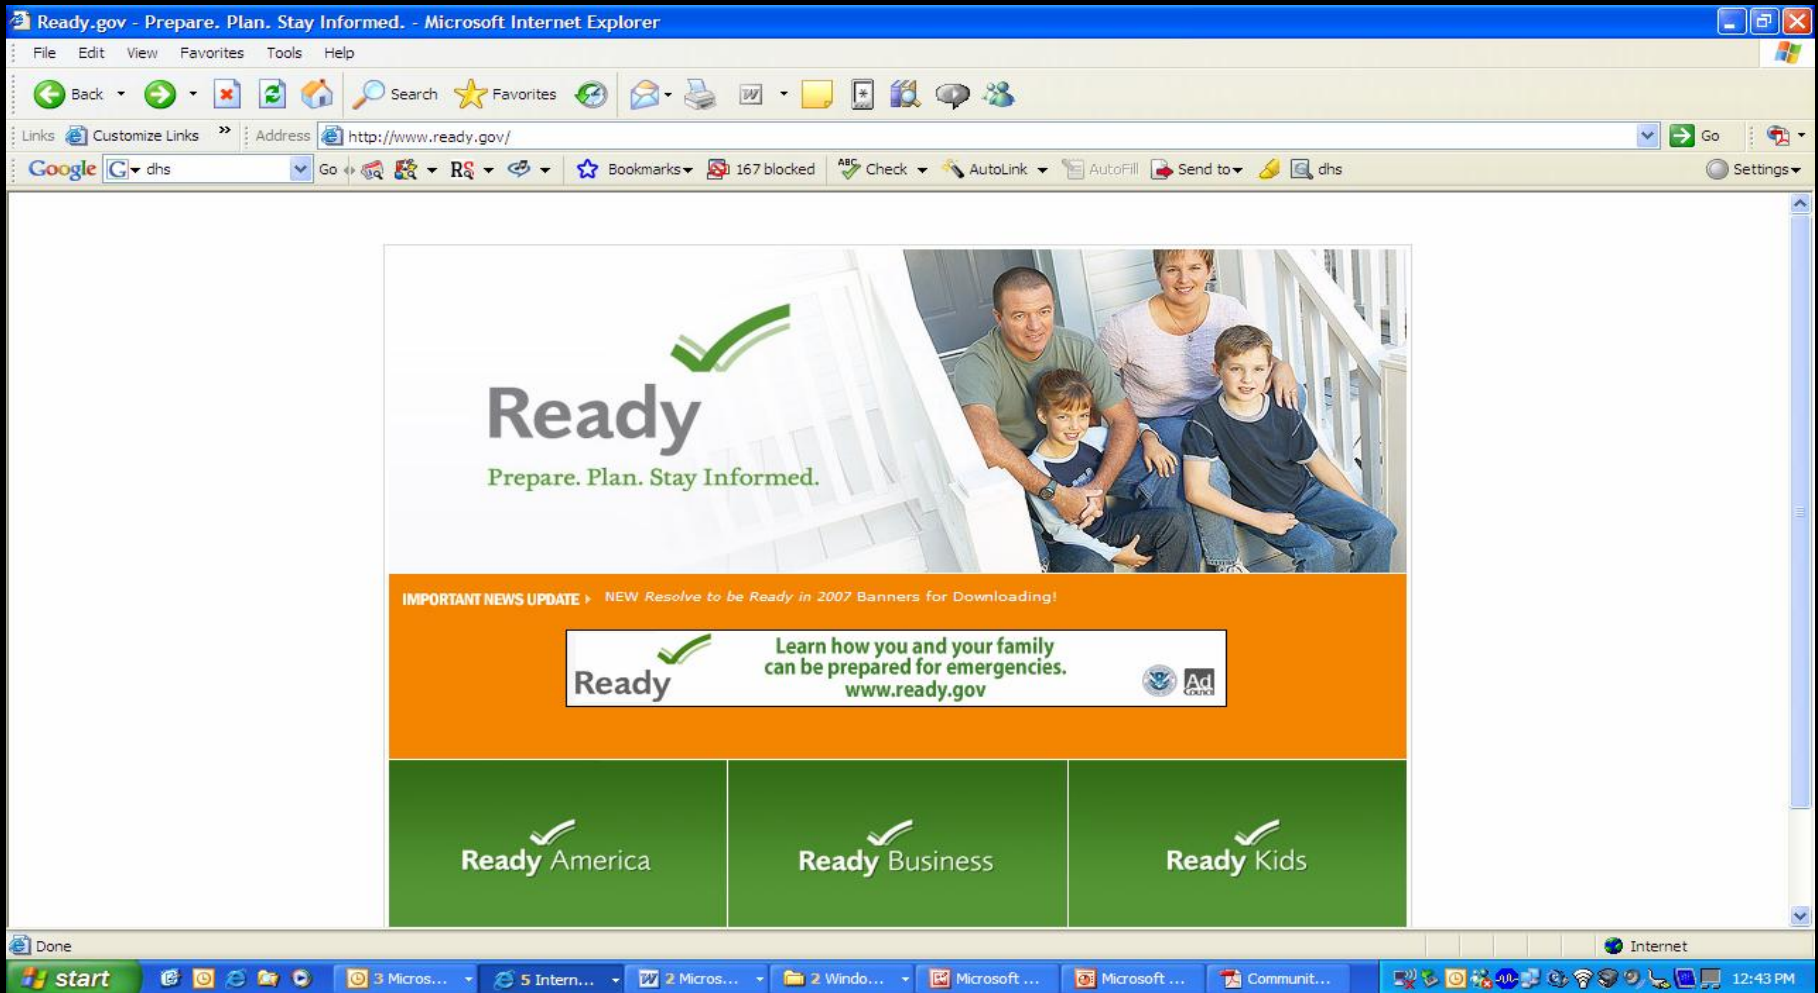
Ready.gov - Prepare. Plan. Stay Informed. - Microsoft Internet Explorer

File Edit View Favorites Tools Help

Back Search Favorites

Links Customize Links Address http://www.ready.gov/ Go

Google dhs Go Bookmarks 167 blocked Check AutoLink AutoFill Send to dhs Settings

Ready
Prepare. Plan. Stay Informed.

IMPORTANT NEWS UPDATE NEW Resolve to be Ready in 2007 Banners for Downloading!

Ready
Learn how you and your family can be prepared for emergencies. www.ready.gov
Ad Council

Ready America

Ready Business

Ready Kids

Done

Internet

start 3 Micros... 5 Intern... 2 Micros... 2 Windo... Microsoft ... Microsoft ... Communit... 12:43 PM